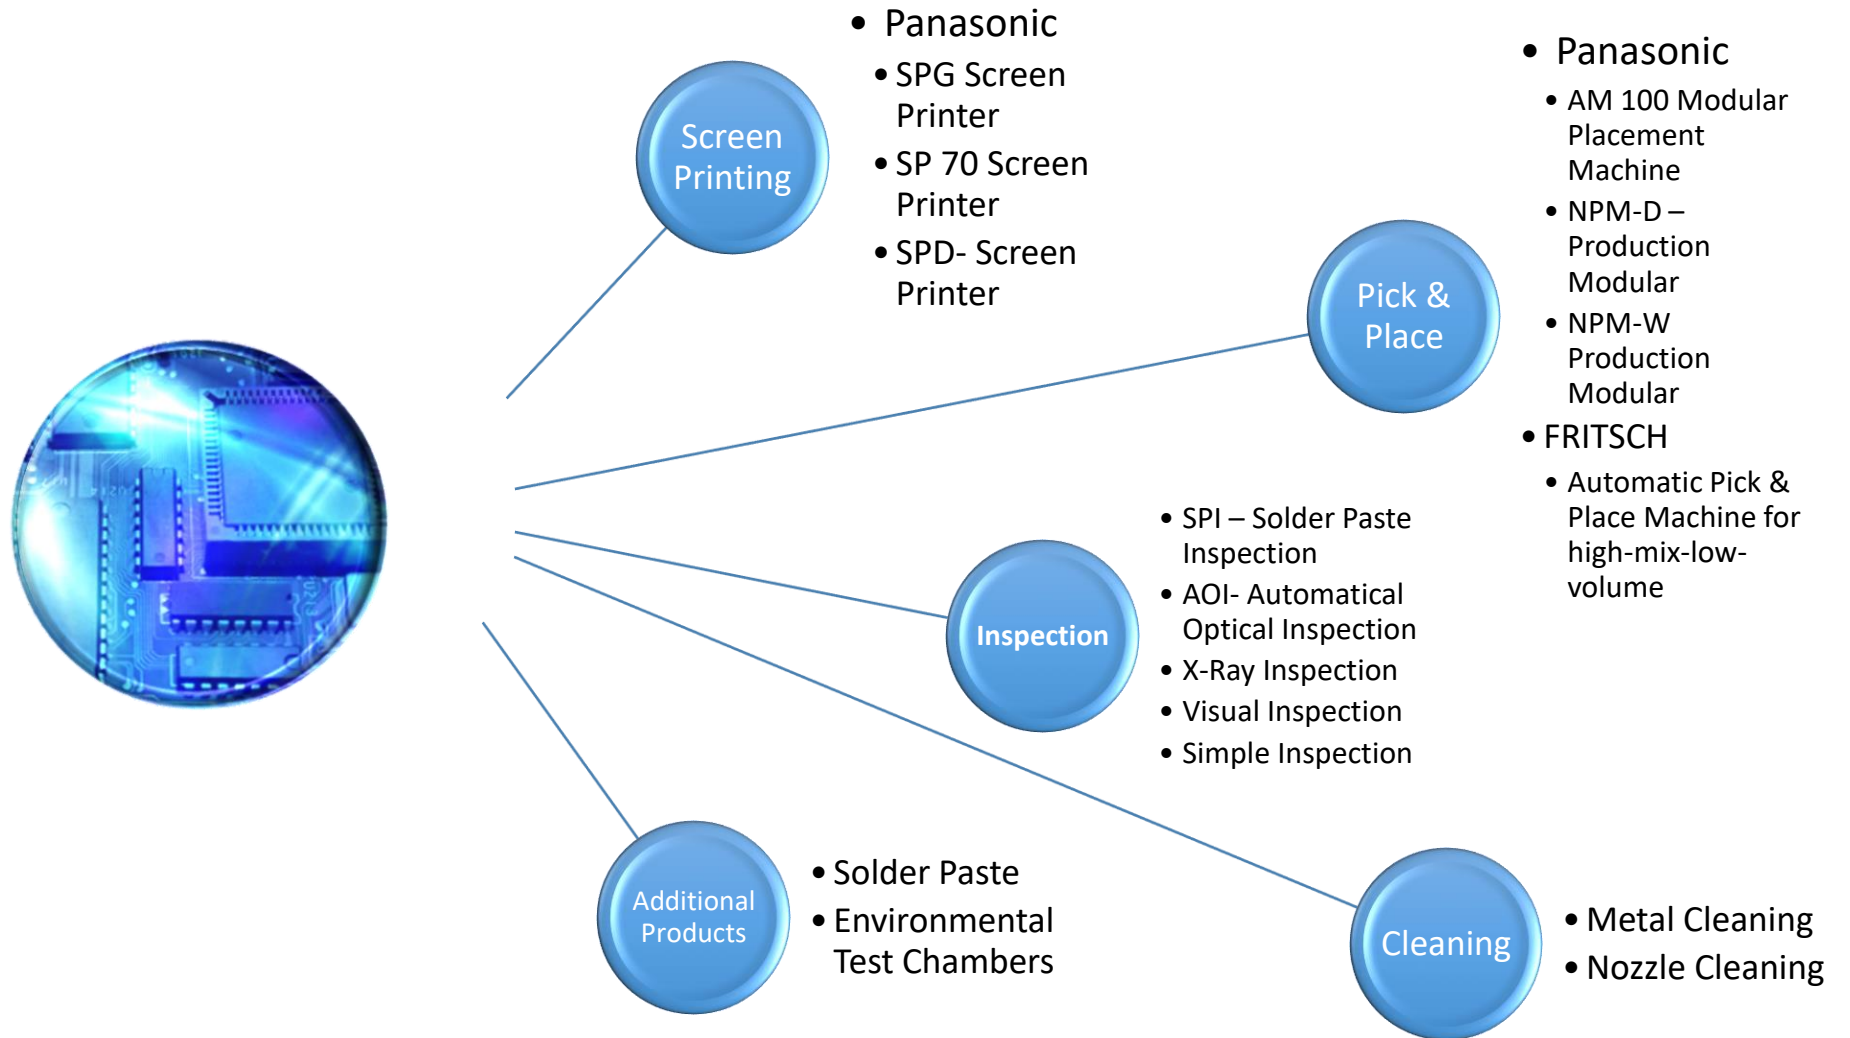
Screen Printing

- Panasonic
  - SPG Screen Printer
  - SP 70 Screen Printer
  - SPD- Screen Printer

Pick & Place

- Panasonic
  - AM 100 Modular Placement Machine
  - NPM-D – Production Modular
  - NPM-W Production Modular
- FRITSCH
  - Automatic Pick & Place Machine for high-mix-low-volume

Inspection

- SPI – Solder Paste Inspection
- AOI- Automatical Optical Inspection
- X-Ray Inspection
- Visual Inspection
- Simple Inspection

Additional Products

- Solder Paste
- Environmental Test Chambers

Cleaning

- Metal Cleaning
- Nozzle Cleaning